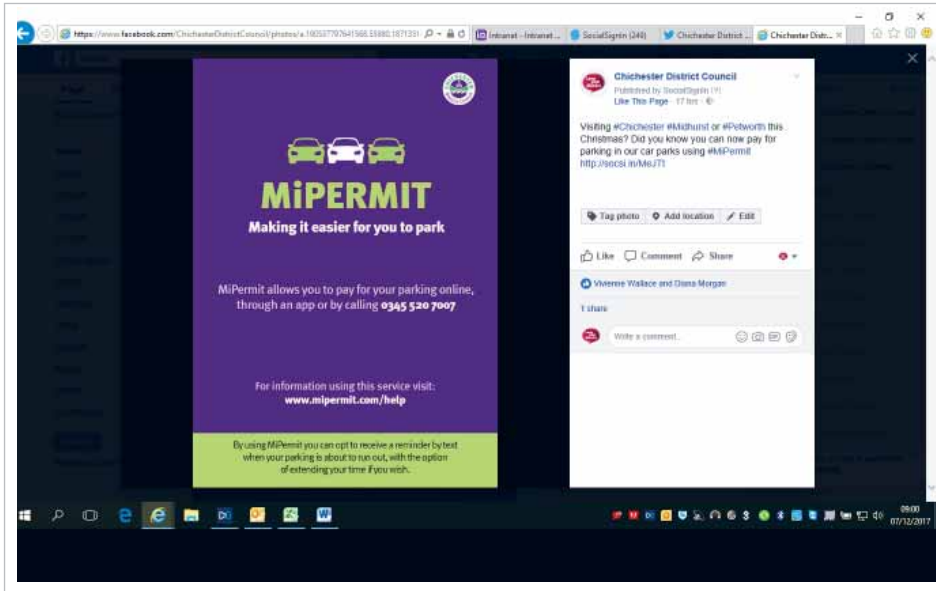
https://www.facebook.com/ChichesterDistrictCouncil/photos/a.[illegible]

Intranet - Intranet ...

SocialSignIn (249)

Chichester District ...

Chichester Distr...

MiPERMIT

Making it easier for you to park

MiPermit allows you to pay for your parking online, through an app or by calling 0345 520 7007

For information using this service visit: www.mipermit.com/help

By using MiPermit you can opt to receive a reminder by text when your parking is about to run out, with the option of extending your time if you wish.

Chichester District Council
Published by SocialSignIn [?]
Like This Page · 17 hrs ·

Visiting #Chichester #Midhurst or #Petworth this Christmas? Did you know you can now pay for parking in our car parks using #MiPermit http://socsi.in/MeJTl

Tag photo
Add location
Edit

Like
Comment
Share

Vivienne Wallace and Diana Morgan

1 share

Write a comment...

09:00
07/12/2017